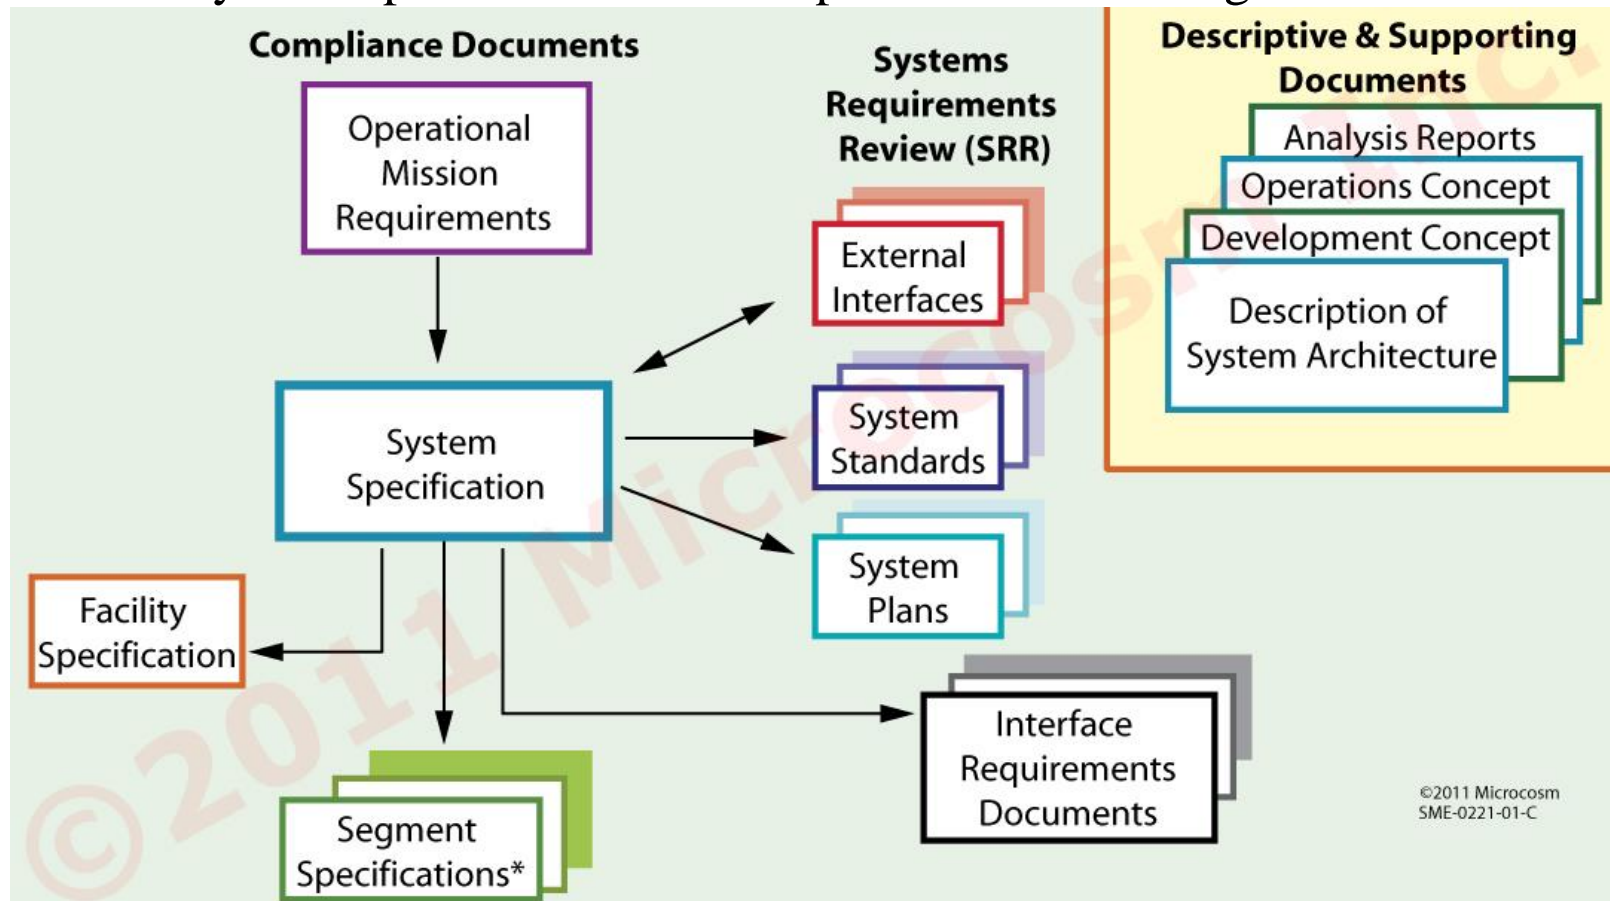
Compliance Documents

Operational Mission Requirements

System Specification

Facility Specification

Segment Specifications*

Systems Requirements Review (SRR)

External Interfaces

System Standards

System Plans

Interface Requirements Documents

Descriptive & Supporting Documents

Analysis Reports

Operations Concept

Development Concept

Description of System Architecture

©2011 Microcosm
SME-0221-01-C

©2011 Microcosm Inc.